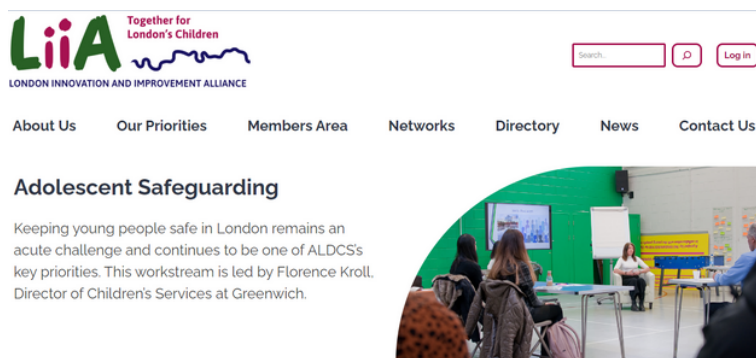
LiiA Together for London's Children

LONDON INNOVATION AND IMPROVEMENT ALLIANCE

Search...

Log in

About Us Our Priorities Members Area Networks Directory News Contact Us

Adolescent Safeguarding

Keeping young people safe in London remains an acute challenge and continues to be one of ALDCS's key priorities. This workstream is led by Florence Kroll, Director of Children's Services at Greenwich.